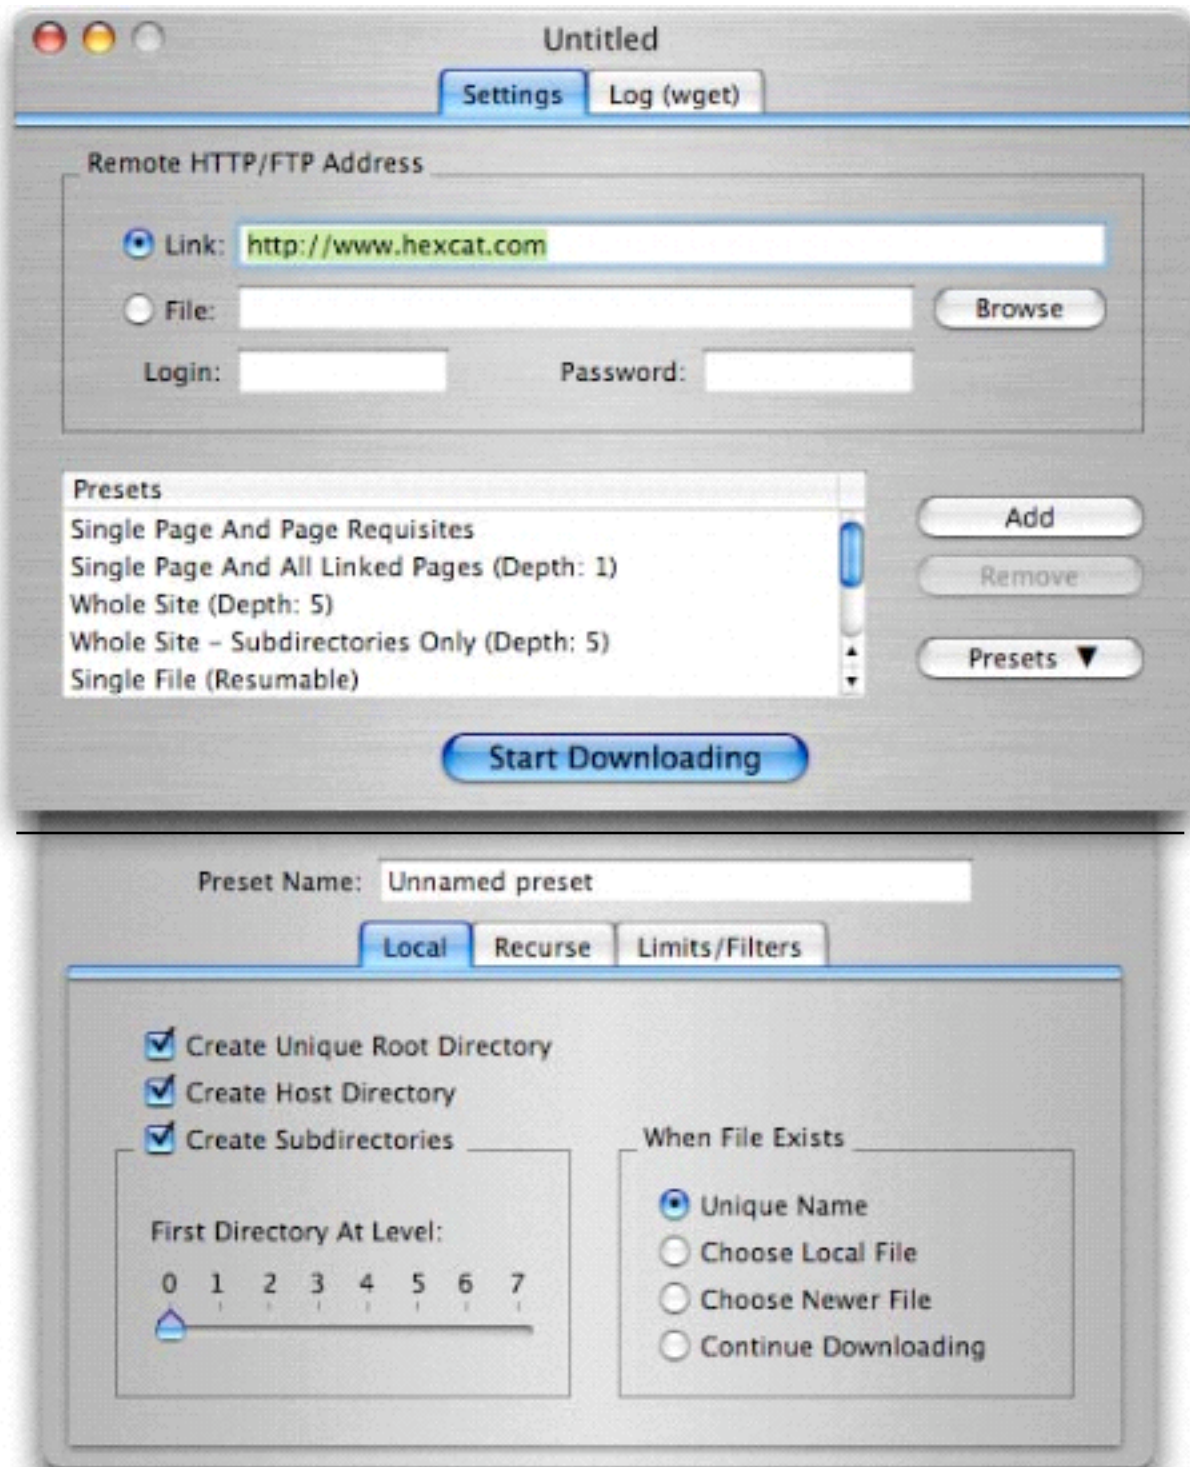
Untitled

Settings | Log (wget)

Remote HTTP/FTP Address

Link: http://www.hexcat.com

File: Browse

Login: Password:

Presets
Single Page And Page Requisites
Single Page And All Linked Pages (Depth: 1)
Whole Site (Depth: 5)
Whole Site - Subdirectories Only (Depth: 5)
Single File (Resumable)

Add
Remove
Presets ▼

Start Downloading

Preset Name: Unnamed preset

Local | Recurse | Limits/Filters

Create Unique Root Directory
Create Host Directory
Create Subdirectories

First Directory At Level:
0 1 2 3 4 5 6 7

When File Exists
Unique Name
Choose Local File
Choose Newer File
Continue Downloading